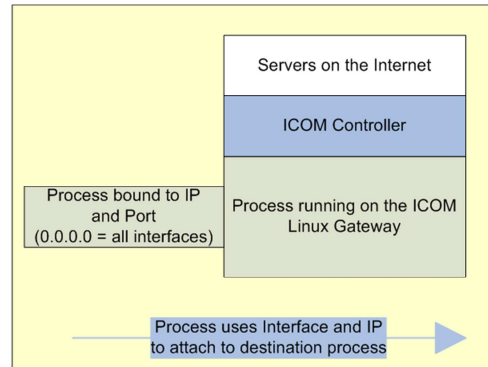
Servers on the Internet

ICOM Controller

Process running on the ICOM Linux Gateway

Process bound to IP and Port (0.0.0.0 = all interfaces)

Process uses Interface and IP to attach to destination process